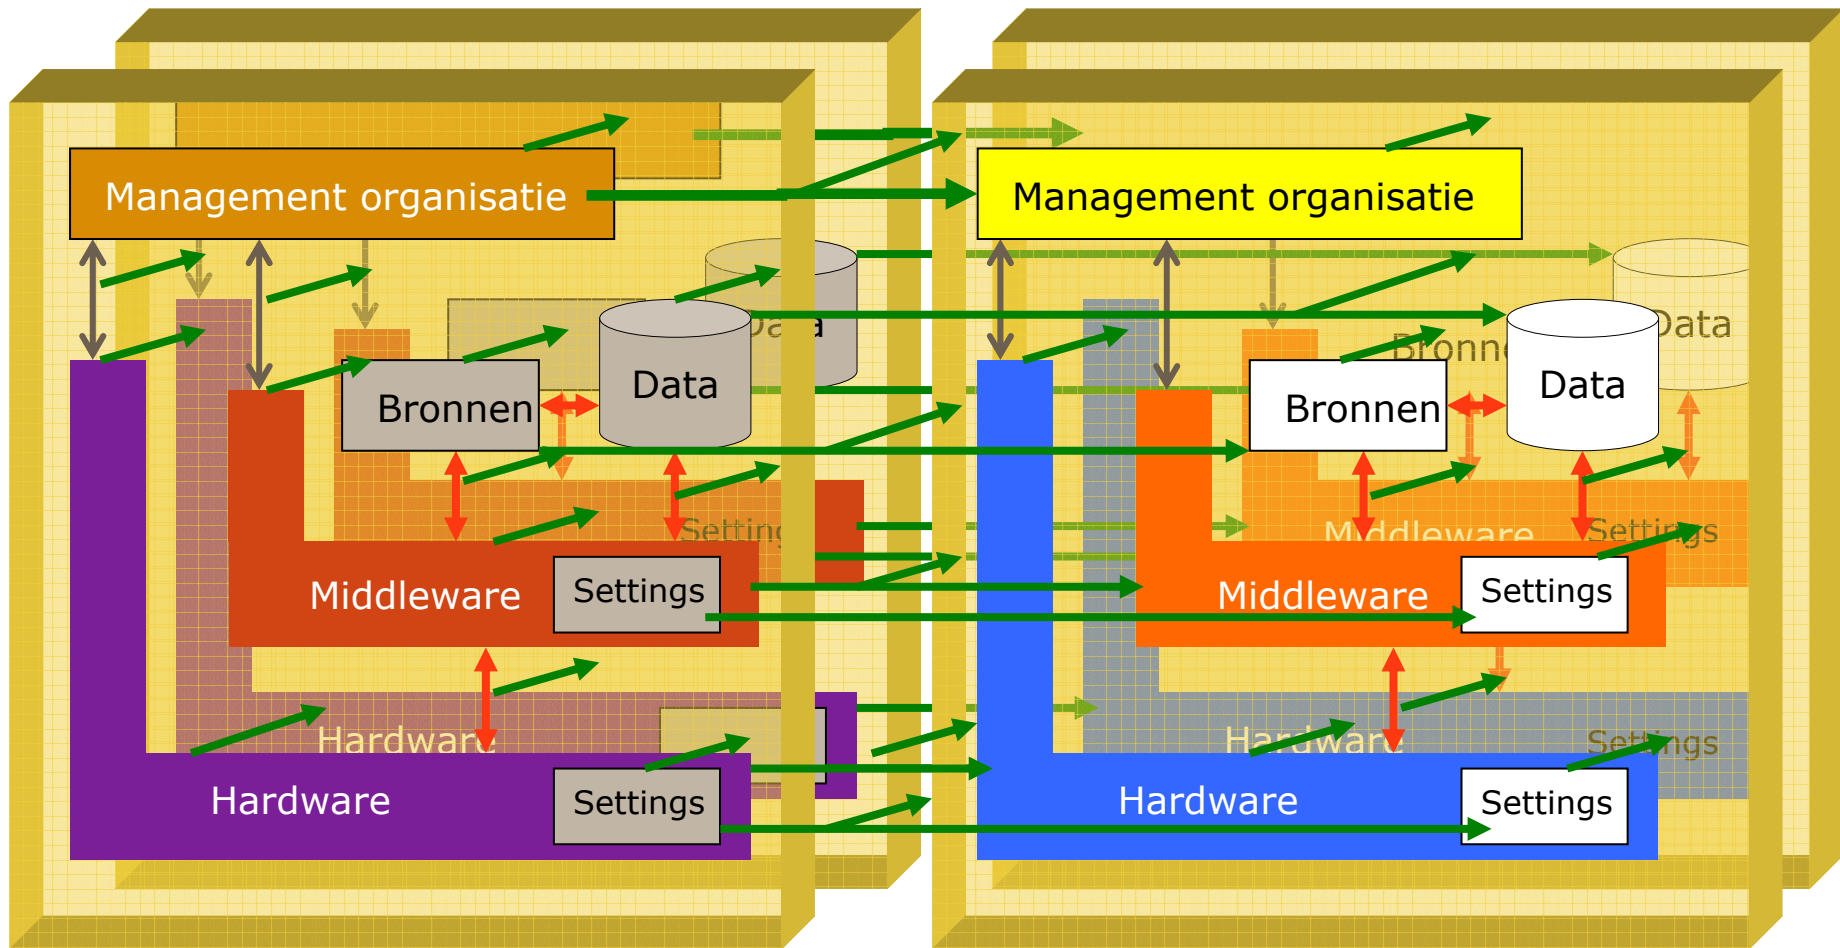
Management organisatie

Data

Bronnen

Data

Settings

Middleware

Settings

Hardware

Hardware

Settings

Management organisatie

Data

Bronnen

Bronnen

Data

Middleware

Settings

Middleware

Settings

Hardware

Settings

Hardware

Settings